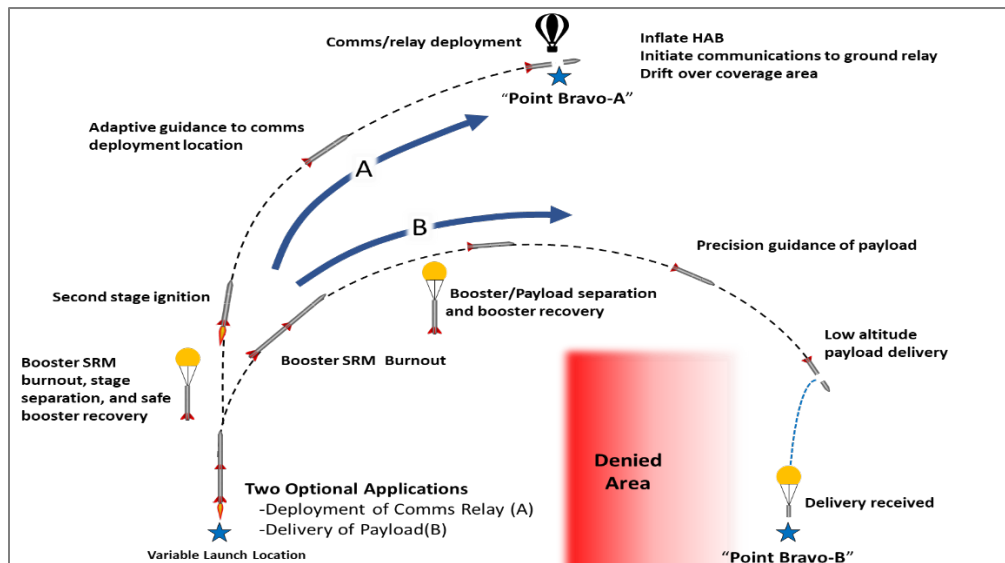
Comms/relay deployment

Inflate HAB
Initiate communications to ground relay
Drift over coverage area

“Point Bravo-A”

Adaptive guidance to comms deployment location

A

B

Precision guidance of payload

Second stage ignition

Booster/Payload separation and booster recovery

Low altitude payload delivery

Booster SRM burnout, stage separation, and safe booster recovery

Booster SRM Burnout

Denied Area

Two Optional Applications
-Deployment of Comms Relay (A)
-Delivery of Payload(B)

Delivery received

Variable Launch Location

“Point Bravo-B”